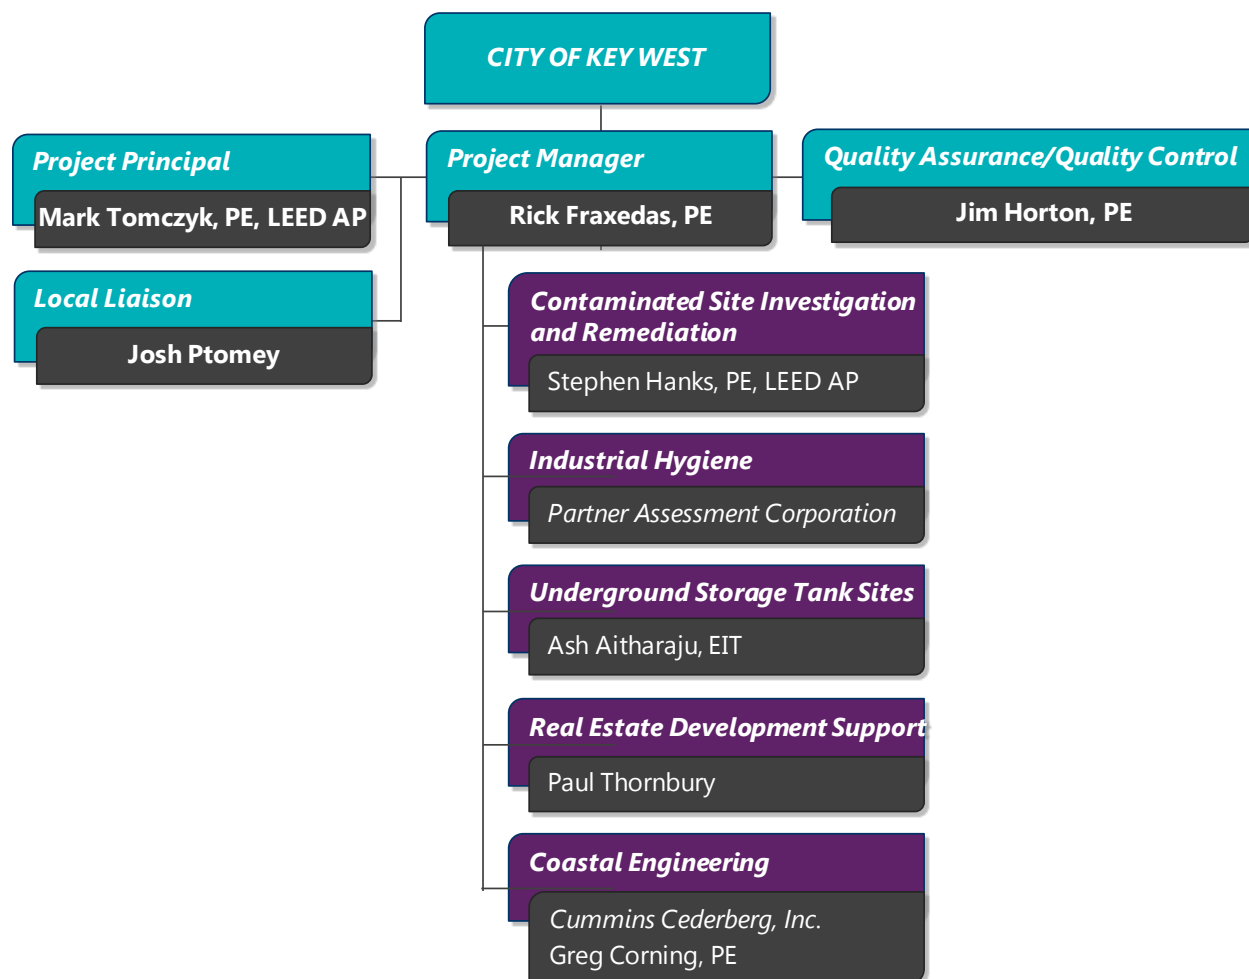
CITY OF KEY WEST

Project Principal
Mark Tomczyk, PE, LEED AP

Project Manager
Rick Fraxedas, PE

Quality Assurance/Quality Control
Jim Horton, PE

Local Liaison
Josh Ptomey

Contaminated Site Investigation and Remediation
Stephen Hanks, PE, LEED AP

Industrial Hygiene
Partner Assessment Corporation

Underground Storage Tank Sites
Ash Aitharaju, EIT

Real Estate Development Support
Paul Thornbury

Coastal Engineering
Cummins Cederberg, Inc.
Greg Corning, PE